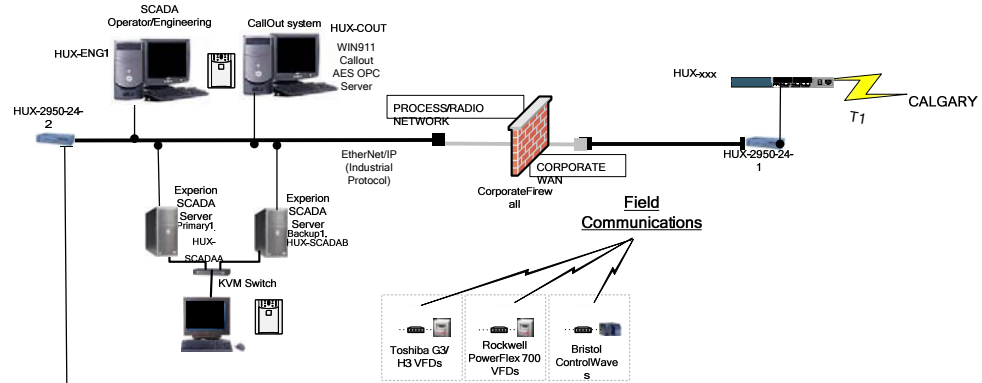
SCADA Operator/Engineering

HUX-ENG1

CallOut system

HUX-COUT

WIN911 Callout AES OPC Server

HUX-xxx

CALGARY

T1

HUX-2950-24-2

PROCESS/RADIO NETWORK

EtherNet/IP (Industrial Protocol)

CORPORATE WAN

CorporateFirewall

HUX-2950-24-1

Experion SCADA Server Primary1, HUX-SCADAA

Experion SCADA Server Backup1, HUX-SCADAB

KVM Switch

Field Communications

Toshiba G3/ H3 VFDs

Rockwell PowerFlex 700 VFDs

Bristol ControlWaves